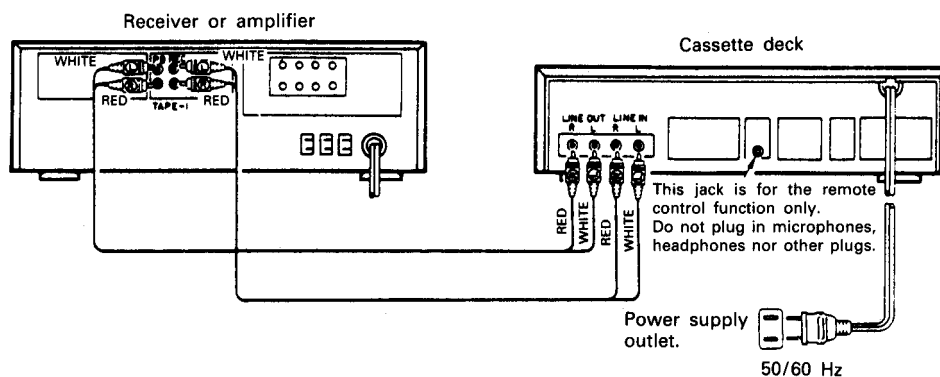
Receiver or amplifier

WHITE

WHITE

RED

TAPE-1

RED

Cassette deck

LINE OUT

R

L

LINE IN

R

L

RED

WHITE

RED

WHITE

This jack is for the remote control function only. Do not plug in microphones, headphones nor other plugs.

Power supply outlet.

50/60 Hz